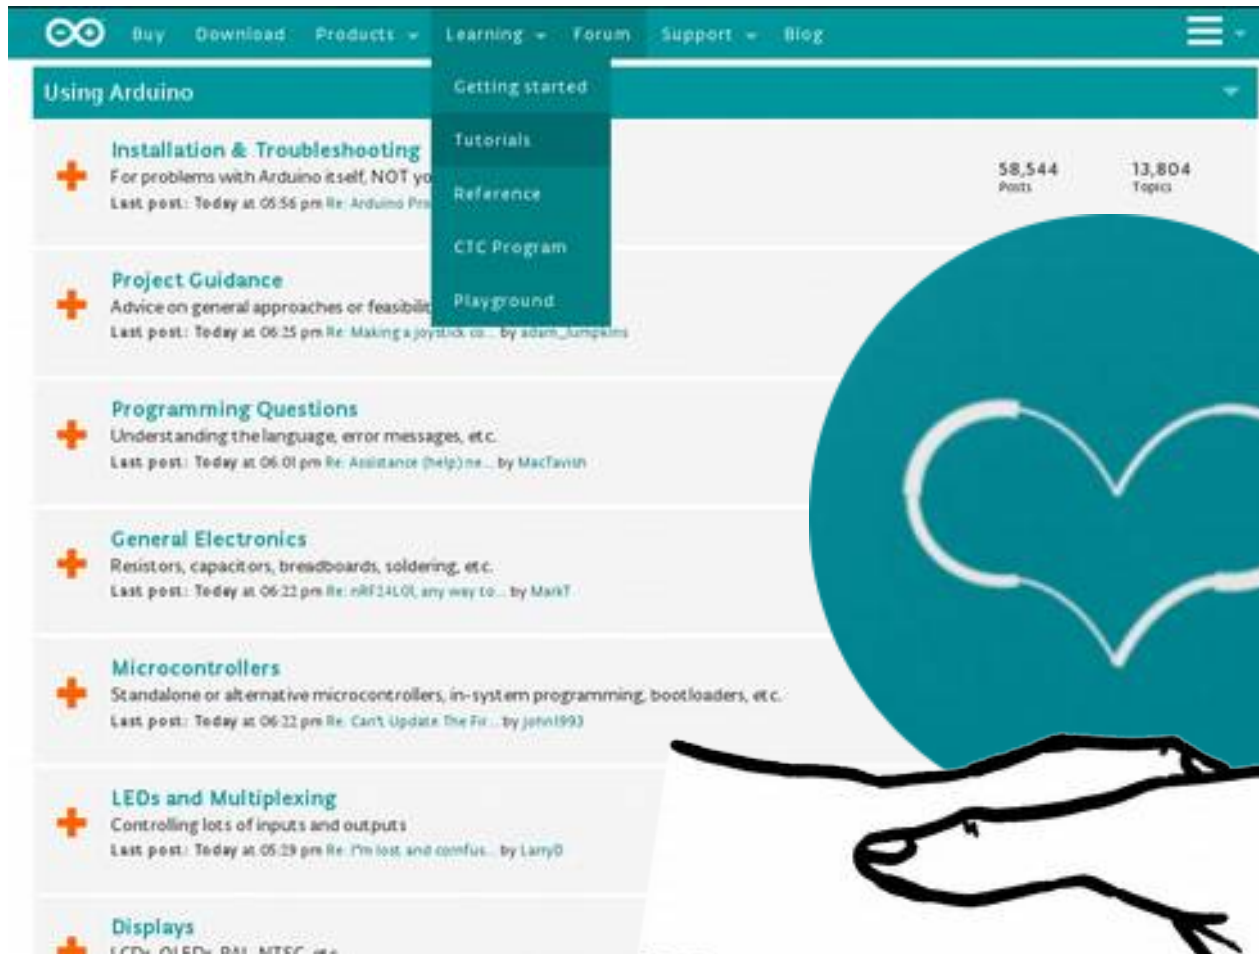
Buy Download Products Learning Forum Support Blog

Using Arduino

Getting started
Tutorials
Reference
CTC Program
Playground

Installation & Troubleshooting
For problems with Arduino itself, NOT yo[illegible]
Last post: Today at 05:56 pm Re: Arduino Pro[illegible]

58,544 Posts
13,804 Topics

Project Guidance
Advice on general approaches or feasibilit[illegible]
Last post: Today at 06:25 pm Re: Making a joystick co... by adam_lumpkins

Programming Questions
Understanding the language, error messages, etc.
Last post: Today at 06:01 pm Re: Assistance (help) ne... by MacTavish

General Electronics
Resistors, capacitors, breadboards, soldering, etc.
Last post: Today at 06:22 pm Re: nRF24L01, any way to... by MarkT

Microcontrollers
Standalone or alternative microcontrollers, in-system programming, bootloaders, etc.
Last post: Today at 06:22 pm Re: Can't Update The Fir... by john1993

LEDs and Multiplexing
Controlling lots of inputs and outputs
Last post: Today at 05:29 pm Re: I'm lost and confus... by LarryD

Displays
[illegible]